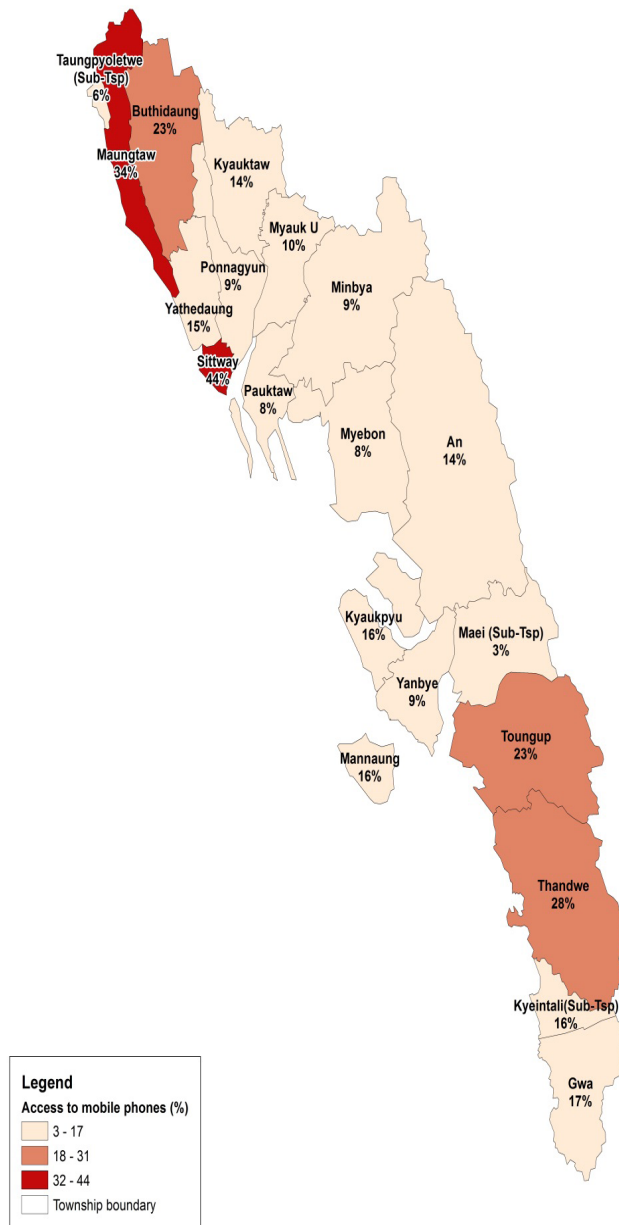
Taungpyoletwe (Sub-Tsp) 6%

Buthidaung 23%

Maungtaw 34%

Kyauktaw 14%

Myauk U 10%

Ponnagyun 9%

Minbya 9%

Yathedaung 15%

Sittway 44%

Pauktaw 8%

Myebon 8%

An 14%

Kyaukpyu 16%

Maei (Sub-Tsp) 3%

Yanbye 9%

Toungup 23%

Mannaung 16%

Thandwe 28%

Kyeintali(Sub-Tsp) 16%

Gwa 17%

Legend

Access to mobile phones (%)

3 - 17

18 - 31

32 - 44

Township boundary